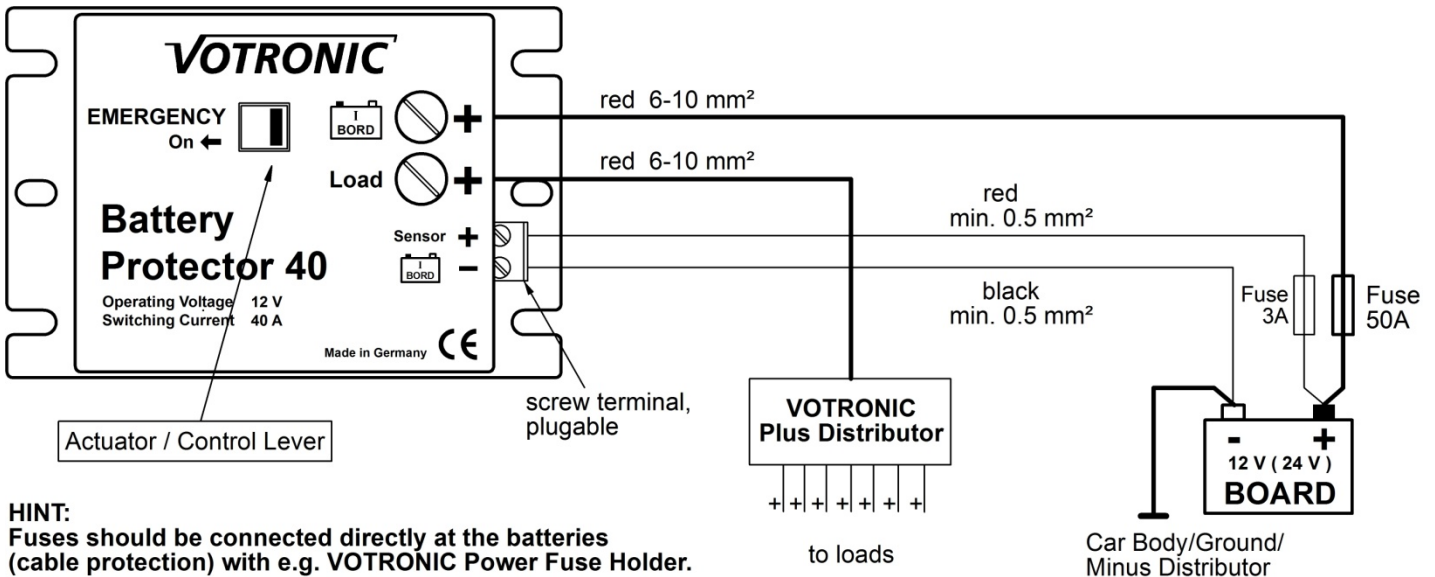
VOTRONIC

EMERGENCY
On ←

I BORD

Load

Battery Protector 40

Sensor +
−
I BORD

Operating Voltage 12 V
Switching Current 40 A

Made in Germany CE

red 6-10 mm²

red 6-10 mm²

red
min. 0.5 mm²

black
min. 0.5 mm²

Fuse 3A

Fuse 50A

screw terminal, plugable

Actuator / Control Lever

VOTRONIC
Plus Distributor

+ + + + + + +

to loads

- +
12 V ( 24 V )
BOARD

Car Body/Ground/
Minus Distributor

HINT:
Fuses should be connected directly at the batteries (cable protection) with e.g. VOTRONIC Power Fuse Holder.